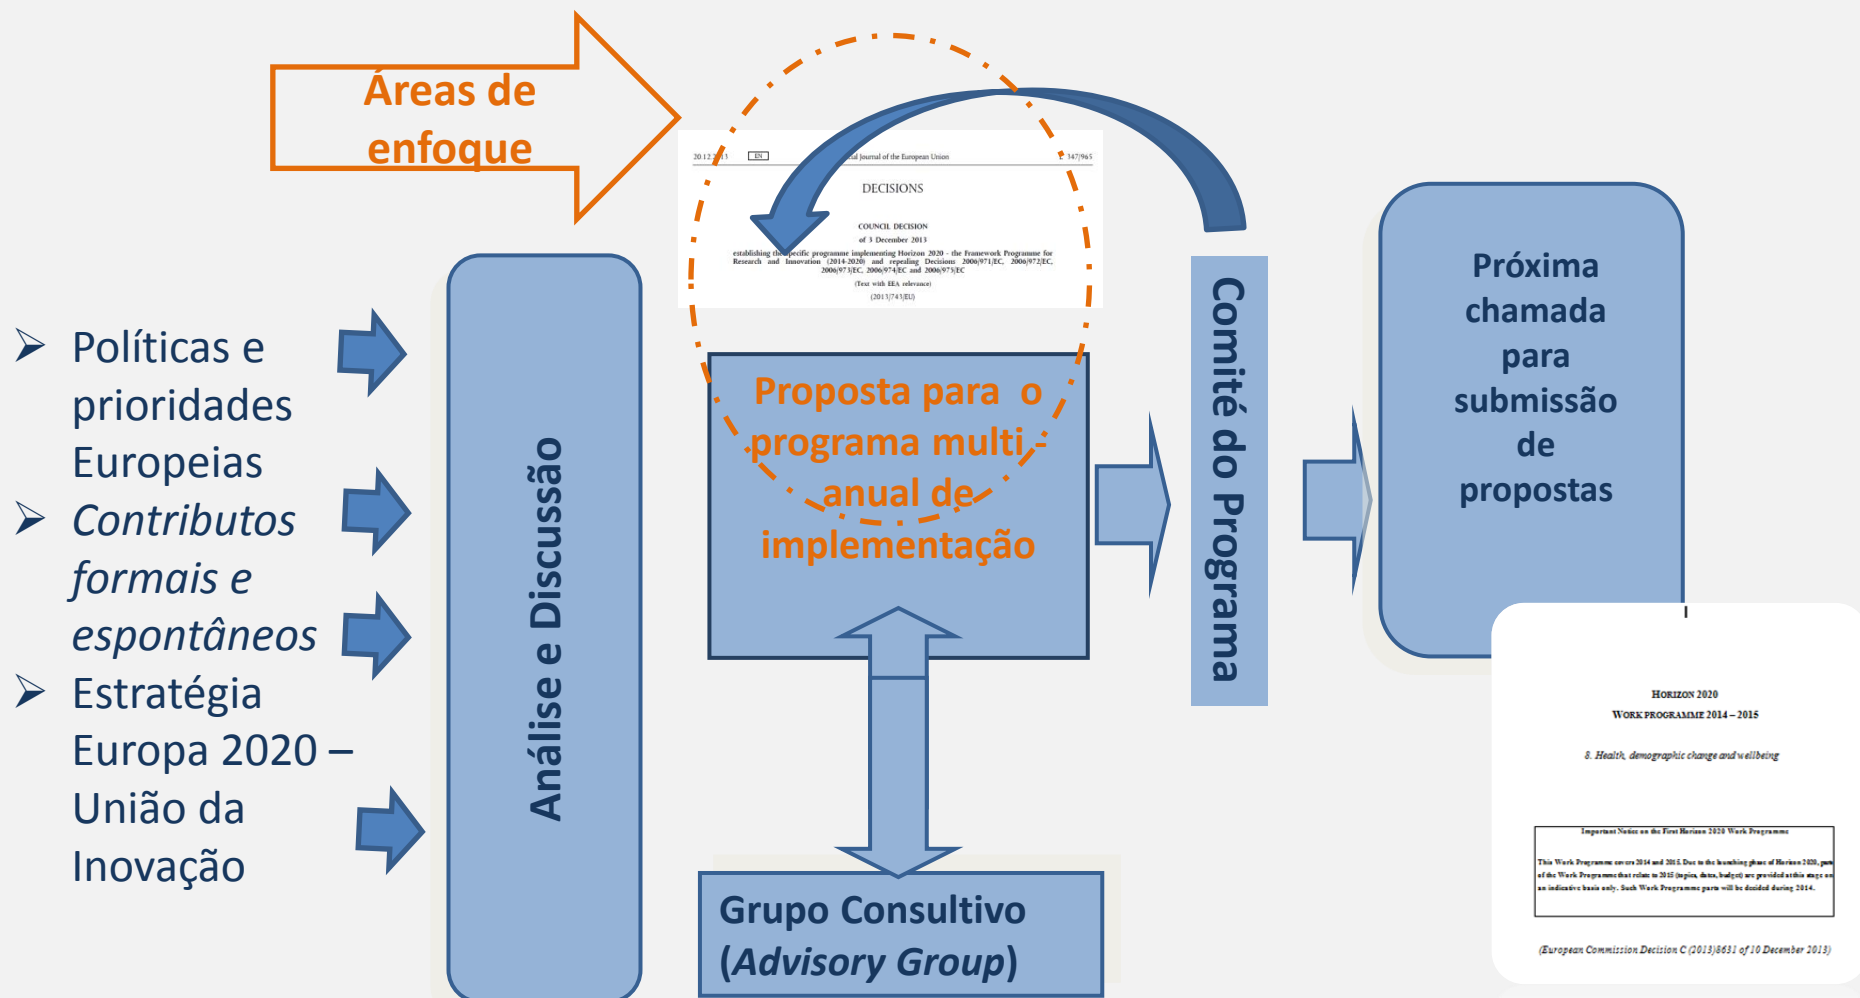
Áreas de enfoque

20.12.2013 EN Official Journal of the European Union L 347/965

DECISIONS

COUNCIL DECISION
of 3 December 2013
establishing the specific programme implementing Horizon 2020 - the Framework Programme for Research and Innovation (2014-2020) and repealing Decisions 2006/971/EC, 2006/972/EC, 2006/973/EC, 2006/974/EC and 2006/975/EC
(Text with EEA relevance)
(2013/743/EU)

➢ Políticas e prioridades Europeias
➢ *Contributos formais e espontâneos*
➢ Estratégia Europa 2020 – União da Inovação

Análise e Discussão

Proposta para o programa multi-anual de implementação

Comité do Programa

Próxima chamada para submissão de propostas

Grupo Consultivo (*Advisory Group*)

HORIZON 2020
WORK PROGRAMME 2014 – 2015

8. Health, demographic change and wellbeing

Important Notice on the First Horizon 2020 Work Programme

This Work Programme covers 2014 and 2015. Due to the launching phase of Horizon 2020, parts of the Work Programme that relate to 2015 (topics, dates, budget) are provided at this stage on an indicative basis only. Such Work Programme parts will be decided during 2014.

(European Commission Decision C (2013)8631 of 10 December 2013)